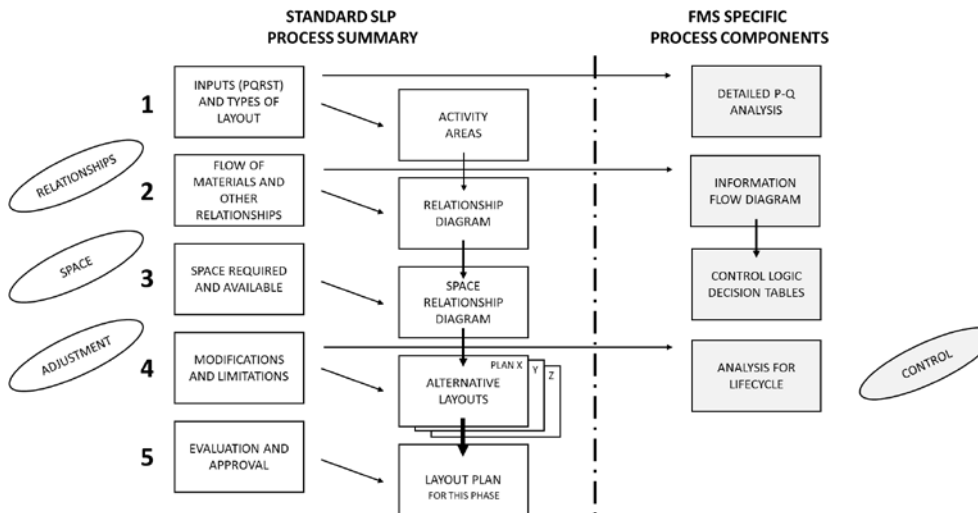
STANDARD SLP
PROCESS SUMMARY

FMS SPECIFIC
PROCESS COMPONENTS

1

INPUTS (PQRST) AND TYPES OF LAYOUT

ACTIVITY AREAS

DETAILED P-Q ANALYSIS

RELATIONSHIPS

2

FLOW OF MATERIALS AND OTHER RELATIONSHIPS

RELATIONSHIP DIAGRAM

INFORMATION FLOW DIAGRAM

SPACE

3

SPACE REQUIRED AND AVAILABLE

SPACE RELATIONSHIP DIAGRAM

CONTROL LOGIC DECISION TABLES

ADJUSTMENT

4

MODIFICATIONS AND LIMITATIONS

PLAN X

Y

Z

ALTERNATIVE LAYOUTS

ANALYSIS FOR LIFECYCLE

CONTROL

5

EVALUATION AND APPROVAL

LAYOUT PLAN FOR THIS PHASE